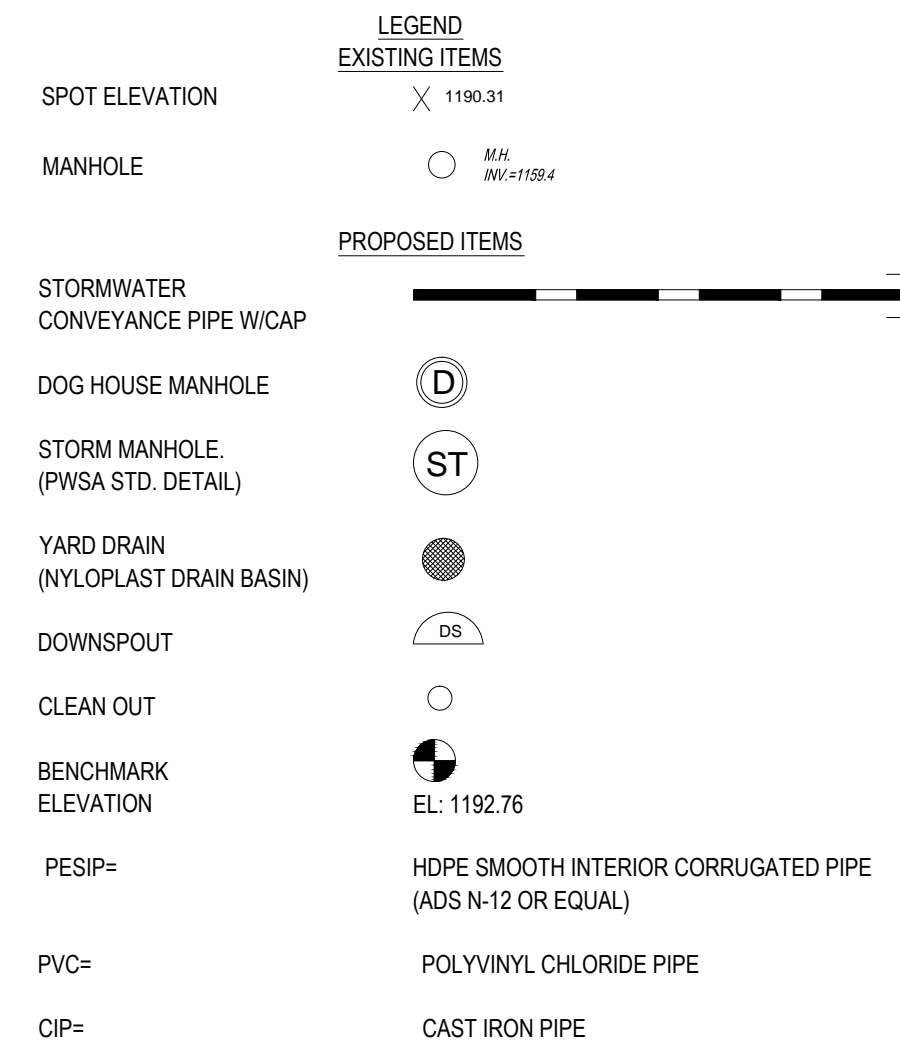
LEGEND
EXISTING ITEMS

SPOT ELEVATION 1190.31

MANHOLE M.H. INV.=1159.4

PROPOSED ITEMS

STORMWATER CONVEYANCE PIPE W/CAP

DOG HOUSE MANHOLE D

STORM MANHOLE. (PWSA STD. DETAIL) ST

YARD DRAIN (NYLOPLAST DRAIN BASIN)

DOWNSPOUT DS

CLEAN OUT

BENCHMARK ELEVATION EL: 1192.76

PESIP= HDPE SMOOTH INTERIOR CORRUGATED PIPE (ADS N-12 OR EQUAL)

PVC= POLYVINYL CHLORIDE PIPE

CIP= CAST IRON PIPE